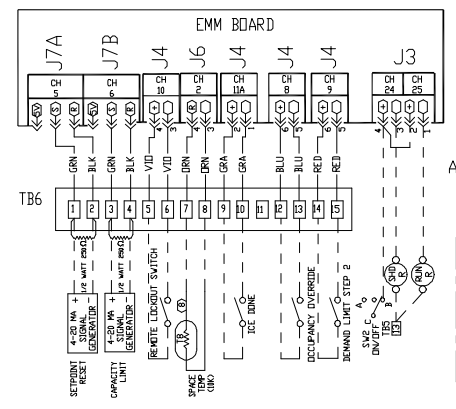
EMM BOARD

J7A J7B J4 J6 J4 J4 J4 J3

CH 5 CH 6 CH 10 CH 2 CH 11A CH 8 CH 9 CH 24 CH 25

+5V S R +5V S R 4 3 R S + 2 1 6 5 6 5 4 3 2 1

GRN BLK GRN BLK VIO VIO ORN ORN GRA GRA BLU BLU RED RED

A

TB6

1 2 3 4 5 6 7 8 9 10 11 12 13 14 15

1/2 WATT 250Ω 1/2 WATT 250Ω

4-20 MA + SIGNAL GENERATOR −

4-20 MA + SIGNAL GENERATOR −

SETPOINT RESET

CAPACITY LIMIT

REMOTE LOCKOUT SWITCH

T8

SPACE TEMP (10K)

ICE DONE

OCCUPANCY OVERRIDE

DEMAND LIMIT STEP 2

SHD R

RUN R

SW2 ON/OFF A C B

TB5 13